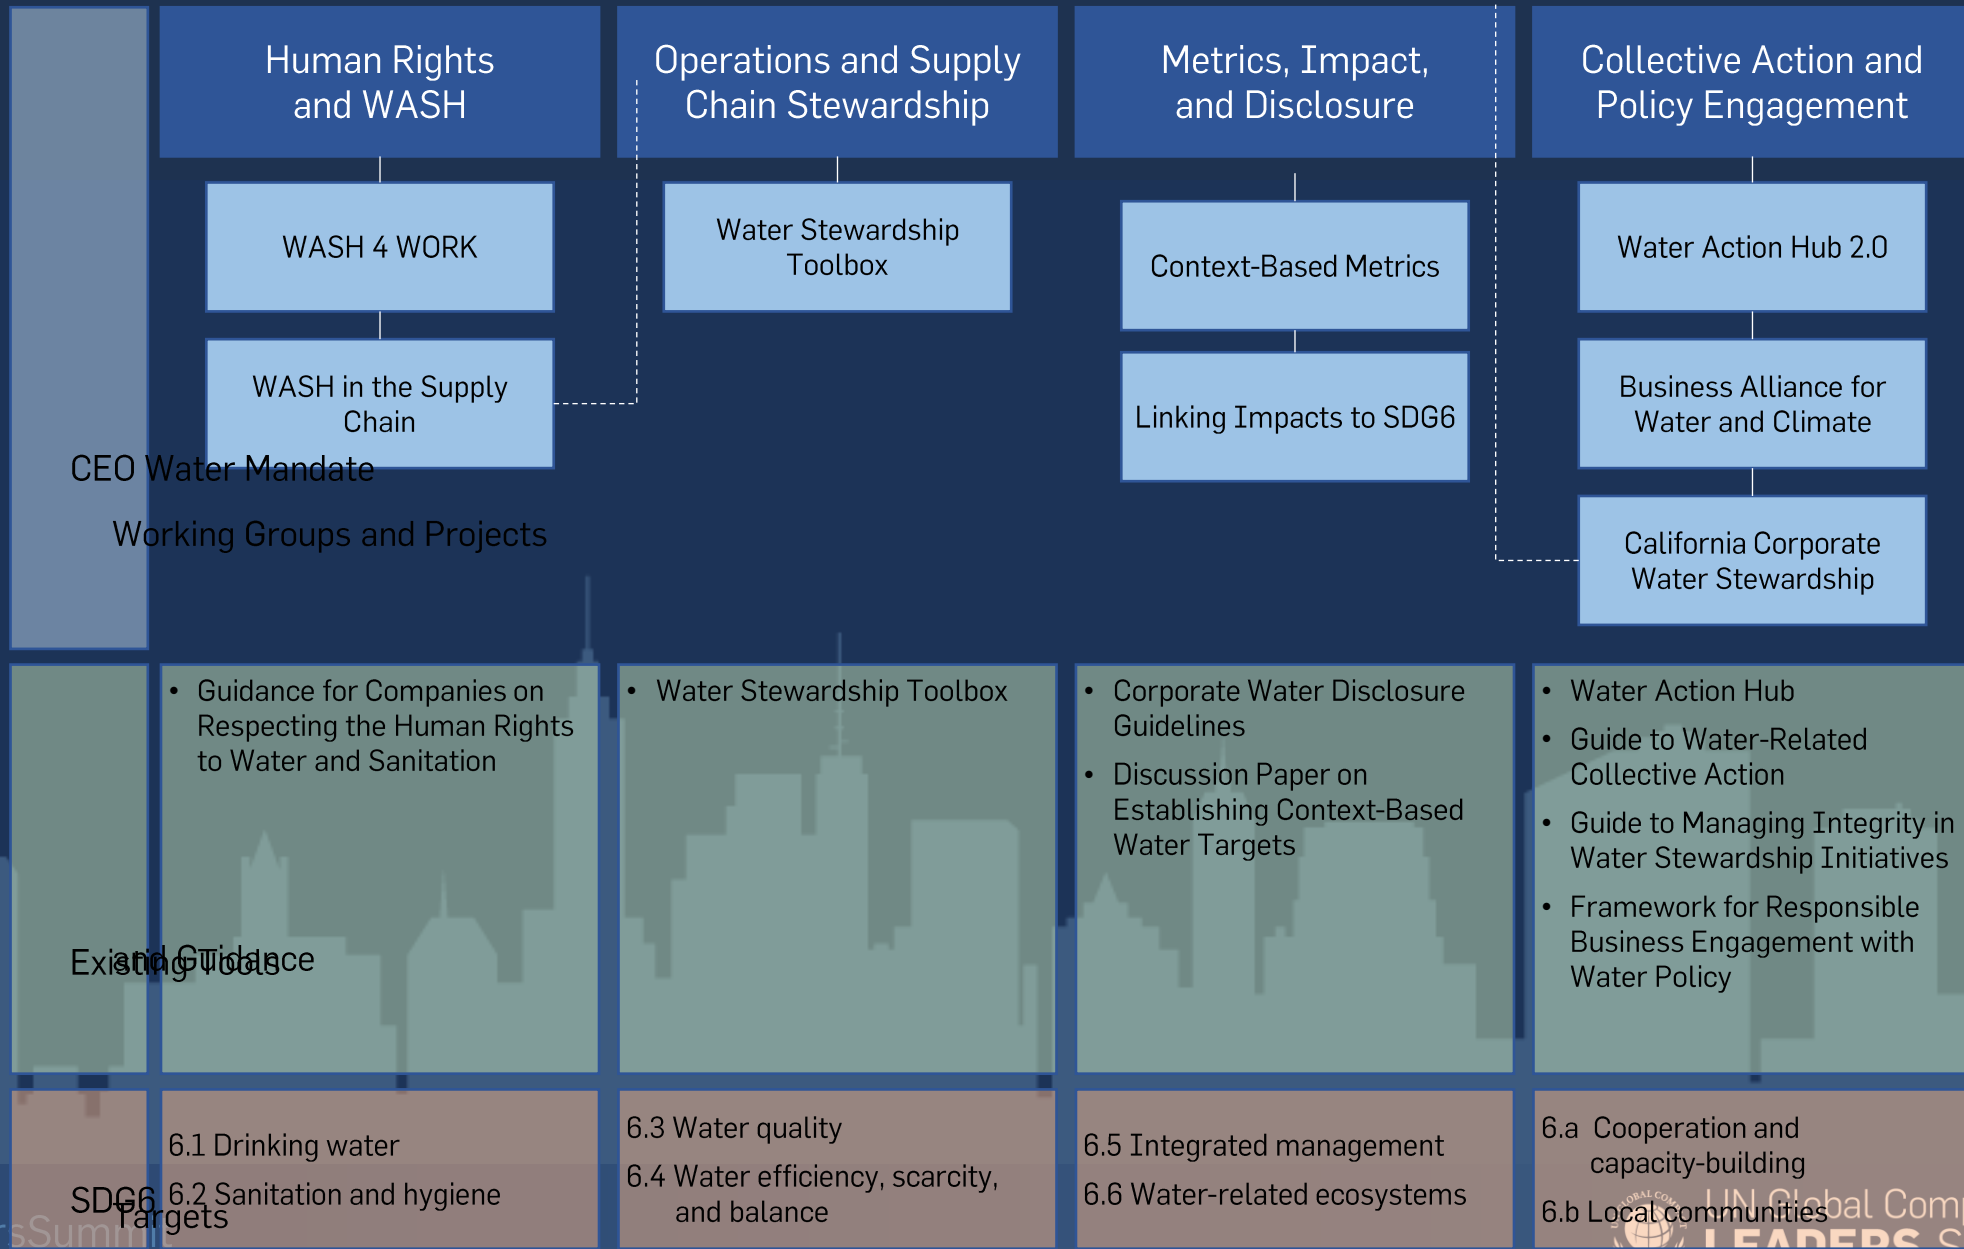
Human Rights and WASH

Operations and Supply Chain Stewardship

Metrics, Impact, and Disclosure

Collective Action and Policy Engagement

WASH 4 WORK

Water Stewardship Toolbox

Context-Based Metrics

Water Action Hub 2.0

WASH in the Supply Chain

Linking Impacts to SDG6

Business Alliance for Water and Climate

CEO Water Mandate

Working Groups and Projects

California Corporate Water Stewardship

- Guidance for Companies on Respecting the Human Rights to Water and Sanitation

- Water Stewardship Toolbox

- Corporate Water Disclosure Guidelines
- Discussion Paper on Establishing Context-Based Water Targets

- Water Action Hub
- Guide to Water-Related Collective Action
- Guide to Managing Integrity in Water Stewardship Initiatives
- Framework for Responsible Business Engagement with Water Policy

Existing Tools and Guidance

6.1 Drinking water
6.2 Sanitation and hygiene

6.3 Water quality
6.4 Water efficiency, scarcity, and balance

6.5 Integrated management
6.6 Water-related ecosystems

6.a Cooperation and capacity-building
6.b Local communities

SDG6 Targets

sSumm

UN Global Comp
LEADERS S